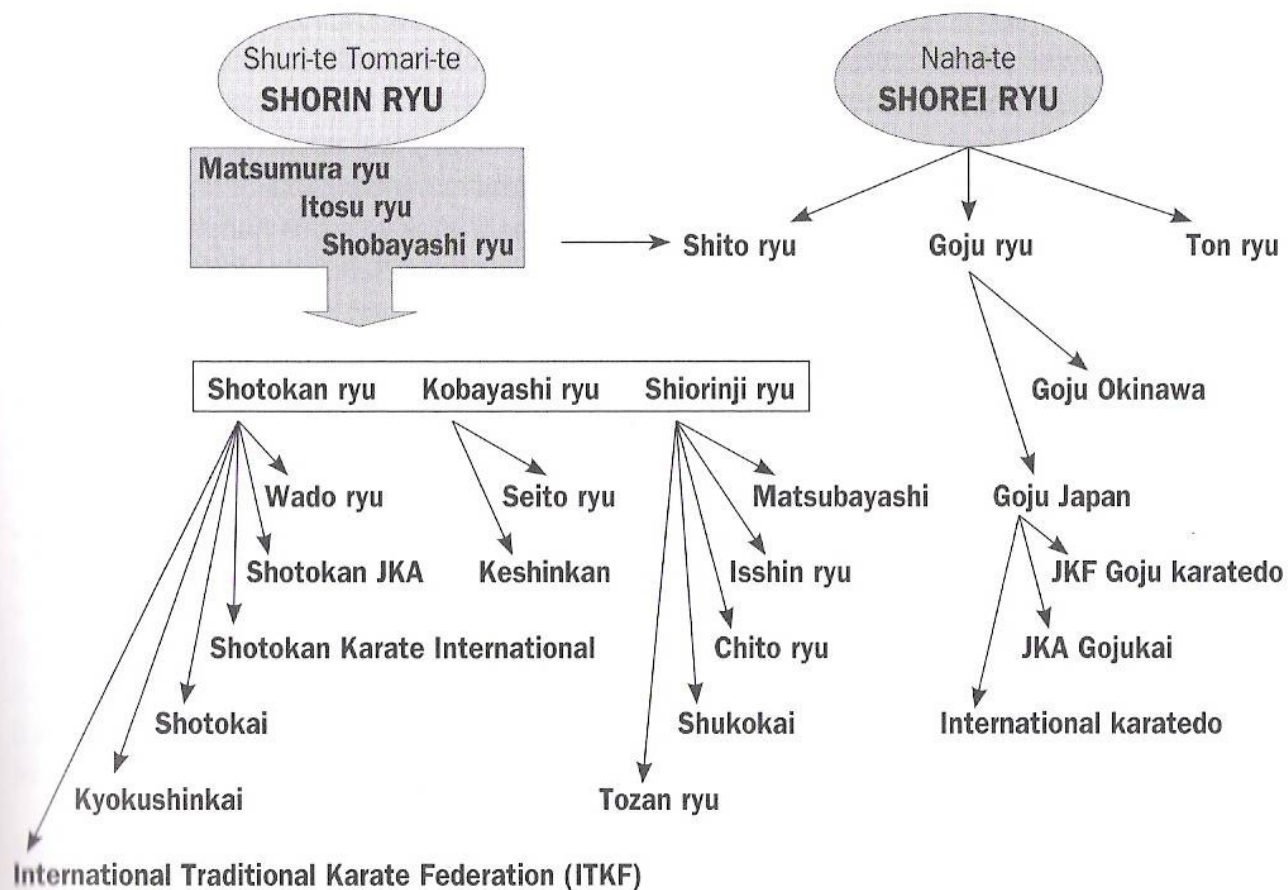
Shuri-te Tomari-te
SHORIN RYU

Naha-te
SHOREI RYU

Matsumura ryu
Itosu ryu
Shobayashi ryu

Shito ryu
Goju ryu
Ton ryu

Shotokan ryu
Kobayashi ryu
Shiorinji ryu

Goju Okinawa

Wado ryu
Seito ryu
Matsubayashi
Goju Japan

Shotokan JKA
Keshinkan
Isshin ryu
JKF Goju karatedo

Shotokan Karate International
Chito ryu
JKA Gojukai

Shotokai
Shukokai
International karatedo

Kyokushinkai
Tozan ryu

International Traditional Karate Federation (ITKF)